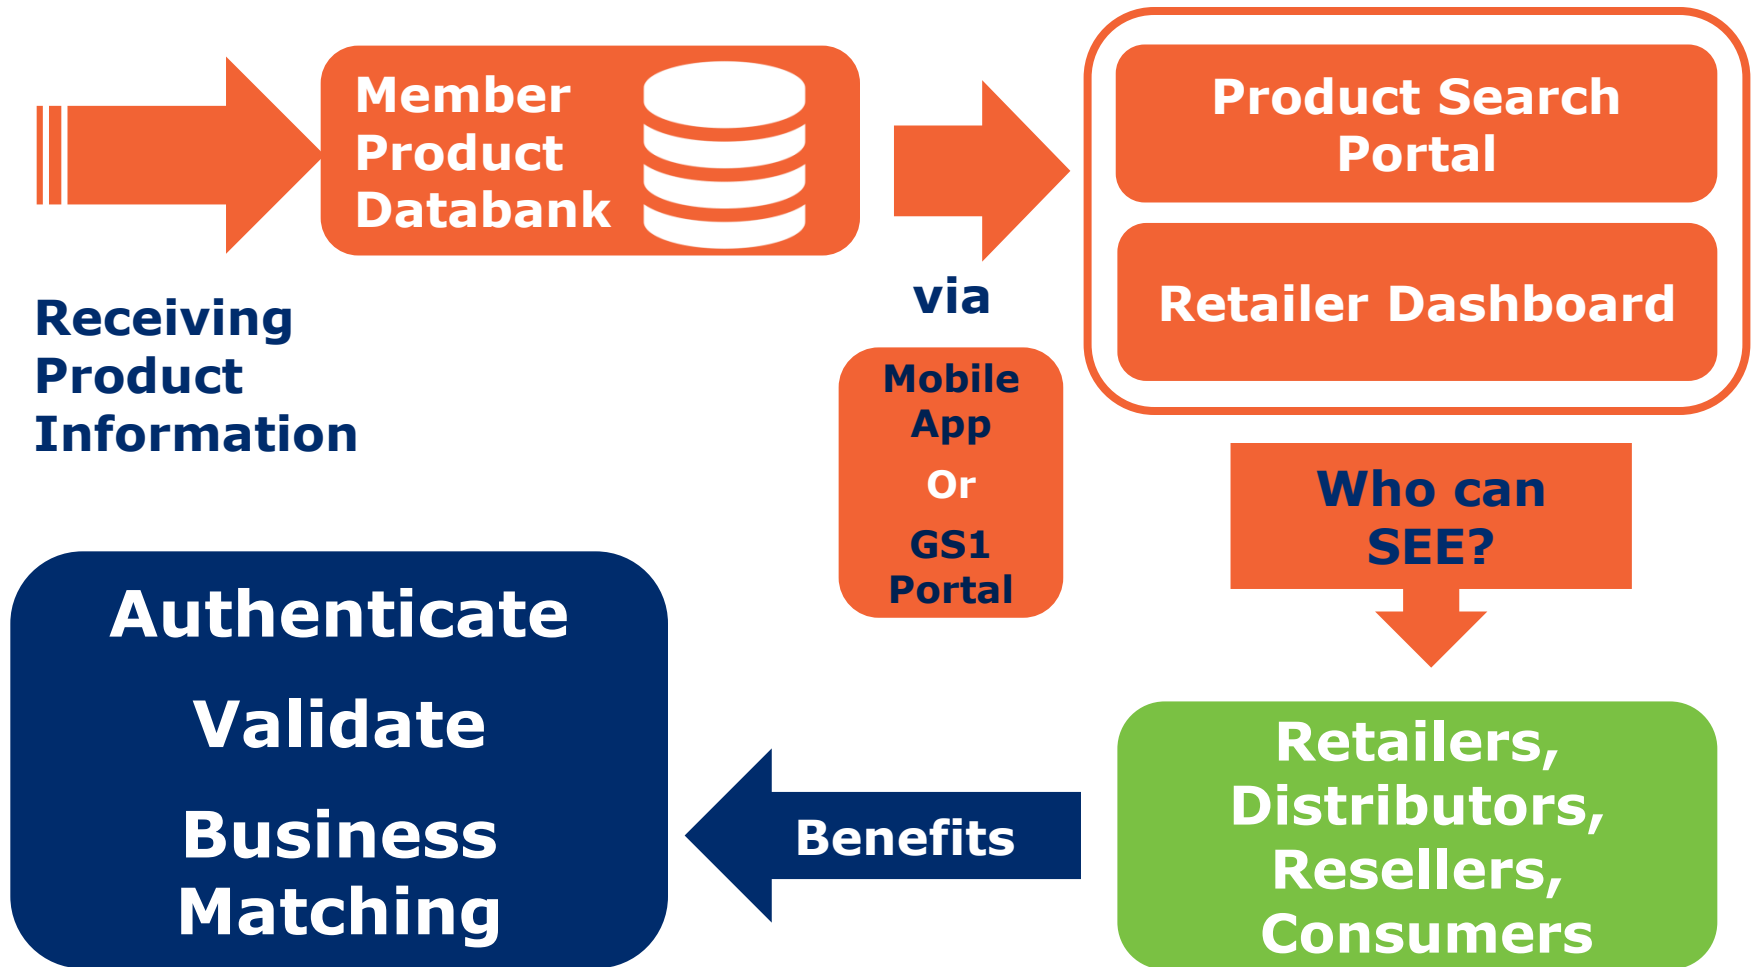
Member Product Databank

Receiving Product Information

via

Mobile App Or GS1 Portal

Product Search Portal

Retailer Dashboard

Who can SEE?

Retailers, Distributors, Resellers, Consumers

Benefits

Authenticate

Validate

Business Matching